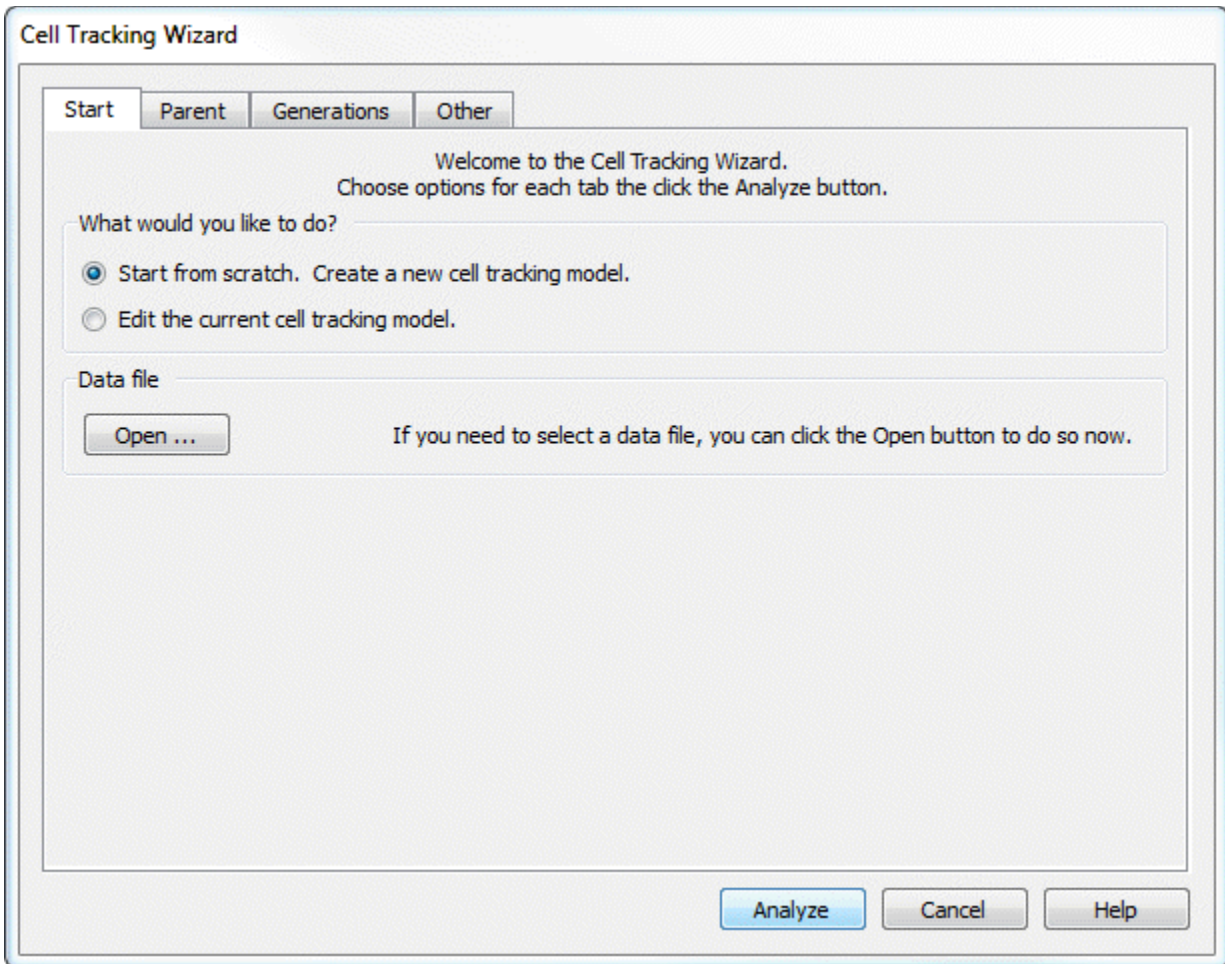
Cell Tracking Wizard

Start Parent Generations Other

Welcome to the Cell Tracking Wizard.
Choose options for each tab the click the Analyze button.

What would you like to do?

Start from scratch. Create a new cell tracking model.

Edit the current cell tracking model.

Data file

Open ...

If you need to select a data file, you can click the Open button to do so now.

Analyze Cancel Help